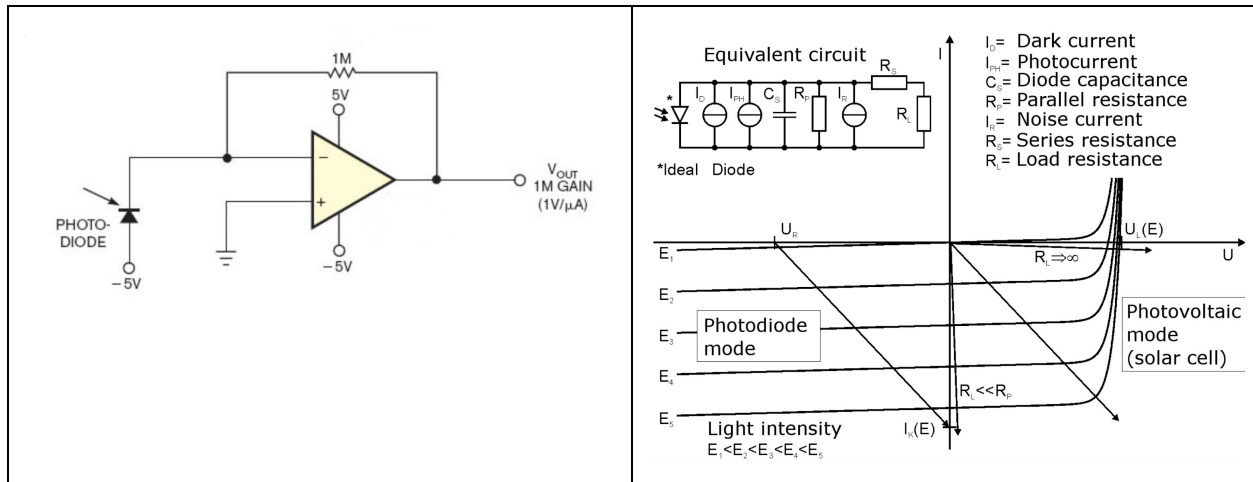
1M

5V

PHOTO-DIODE

−5V

−5V

$V_{OUT}$
1M GAIN
(1V/μA)

Equivalent circuit

$R_S$

*

$I_D$ $I_{PH}$ $C_S$ $R_P$ $I_R$ $R_L$

*Ideal Diode

I

$I_D$= Dark current
$I_{PH}$= Photocurrent
$C_S$= Diode capacitance
$R_P$= Parallel resistance
$I_R$= Noise current
$R_S$= Series resistance
$R_L$= Load resistance

$U_R$

$U_L(E)$

U

$E_1$

$R_L \Rightarrow \infty$

$E_2$

$E_3$

Photodiode mode

Photovoltaic mode (solar cell)

$E_4$

$R_L << R_P$

$E_5$

Light intensity
$E_1<E_2<E_3<E_4<E_5$

$I_K(E)$